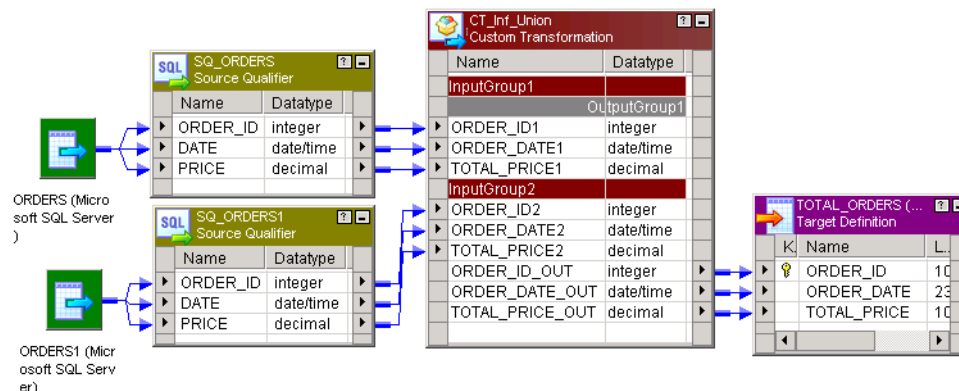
CT_Inf_Union
Custom Transformation

| Name | Datatype |
|---|---|
| InputGroup1 | |
| OutputGroup1 | |
| ORDER_ID1 | integer |
| ORDER_DATE1 | date/time |
| TOTAL_PRICE1 | decimal |
| InputGroup2 | |
| ORDER_ID2 | integer |
| ORDER_DATE2 | date/time |
| TOTAL_PRICE2 | decimal |
| ORDER_ID_OUT | integer |
| ORDER_DATE_OUT | date/time |
| TOTAL_PRICE_OUT | decimal |

SQL SQ_ORDERS
Source Qualifier

| Name | Datatype |
|---|---|
| ORDER_ID | integer |
| DATE | date/time |
| PRICE | decimal |

ORDERS (Microsoft SQL Server)

SQL SQ_ORDERS1
Source Qualifier

| Name | Datatype |
|---|---|
| ORDER_ID | integer |
| DATE | date/time |
| PRICE | decimal |

ORDERS1 (Microsoft SQL Server)

TOTAL_ORDERS (...
Target Definition

| K. | Name | L. |
|---|---|---|
| | ORDER_ID | 10 |
| | ORDER_DATE | 23 |
| | TOTAL_PRICE | 10 |